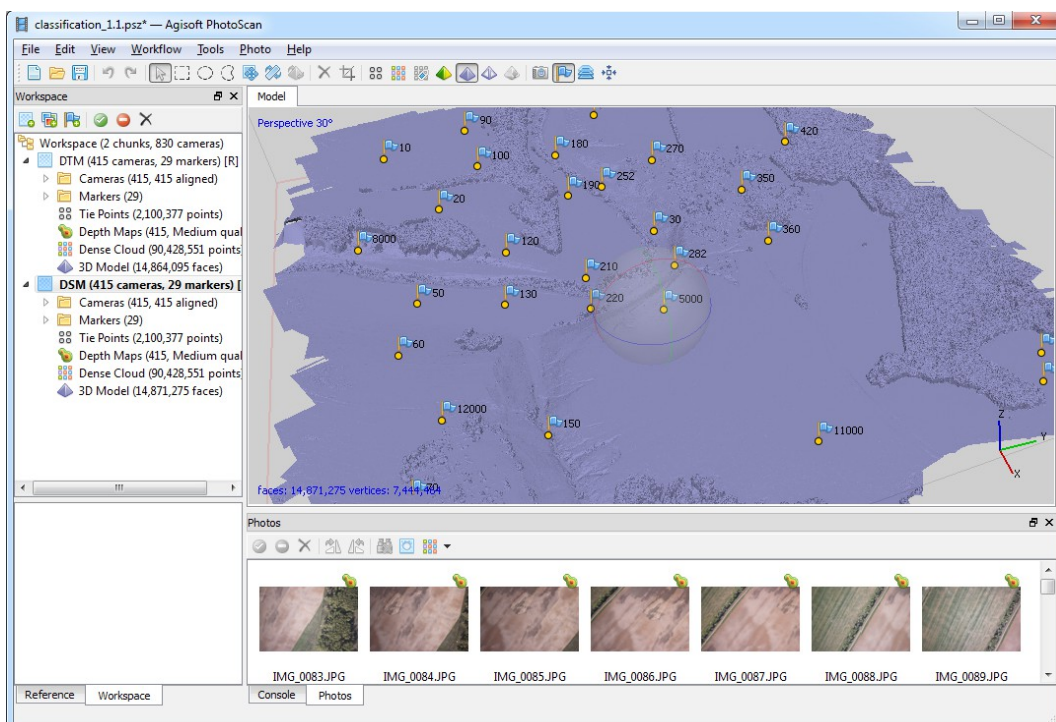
classification_1.1.psz* — Agisoft PhotoScan

File Edit View Workflow Tools Photo Help

Workspace

Workspace (2 chunks, 830 cameras)
DTM (415 cameras, 29 markers) [R]
Cameras (415, 415 aligned)
Markers (29)
Tie Points (2,100,377 points)
Depth Maps (415, Medium qual
Dense Cloud (90,428,551 points
3D Model (14,864,095 faces)
DSM (415 cameras, 29 markers) [
Cameras (415, 415 aligned)
Markers (29)
Tie Points (2,100,377 points)
Depth Maps (415, Medium qual
Dense Cloud (90,428,551 points
3D Model (14,871,275 faces)

Model

Perspective 30°

90
420
10
100
180
270
252
190
350
20
30
360
8000
120
282
210
50
130
220
5000
60
12000
150
11000
70

Z
Y
X

faces: 14,871,275 vertices: 7,444,484

Photos

IMG_0083.JPG
IMG_0084.JPG
IMG_0085.JPG
IMG_0086.JPG
IMG_0087.JPG
IMG_0088.JPG
IMG_0089.JPG

Reference
Workspace
Console
Photos